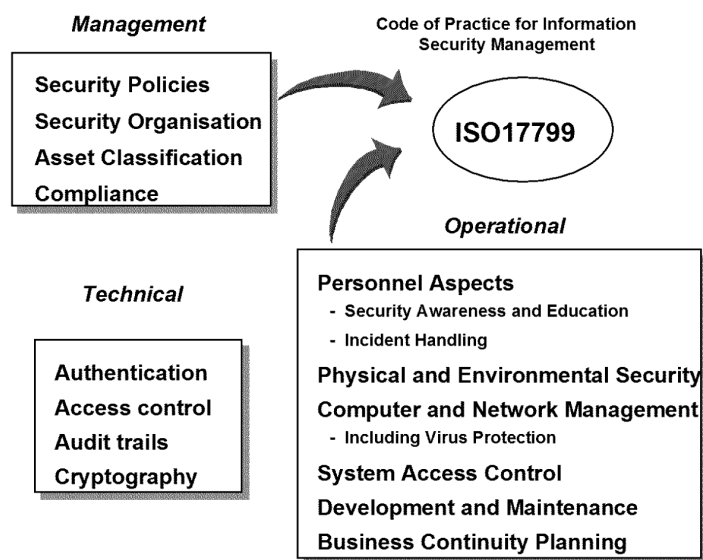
Management

Security Policies
Security Organisation
Asset Classification
Compliance

Code of Practice for Information Security Management

ISO17799

Operational

Technical

Authentication
Access control
Audit trails
Cryptography

Personnel Aspects
- Security Awareness and Education
- Incident Handling
Physical and Environmental Security
Computer and Network Management
- Including Virus Protection
System Access Control
Development and Maintenance
Business Continuity Planning